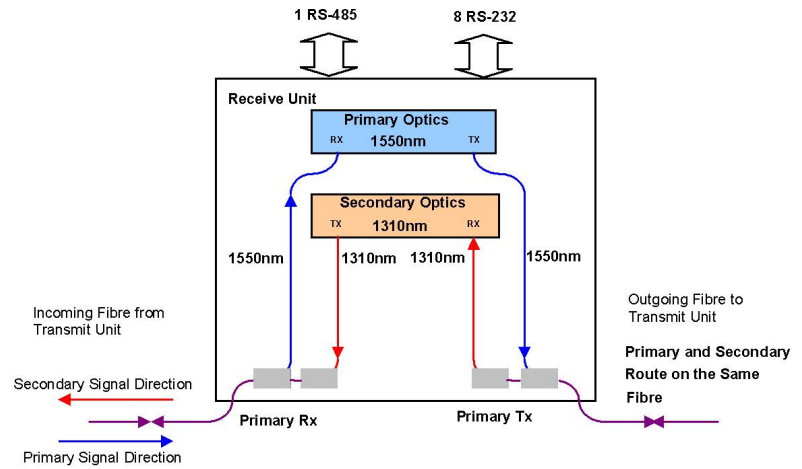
1 RS-485

8 RS-232

Receive Unit

Primary Optics
RX 1550nm TX

Secondary Optics
TX 1310nm RX

1550nm

1310nm

1310nm

1550nm

Incoming Fibre from Transmit Unit

Outgoing Fibre to Transmit Unit

Primary and Secondary Route on the Same Fibre

Secondary Signal Direction

Primary Rx

Primary Tx

Primary Signal Direction